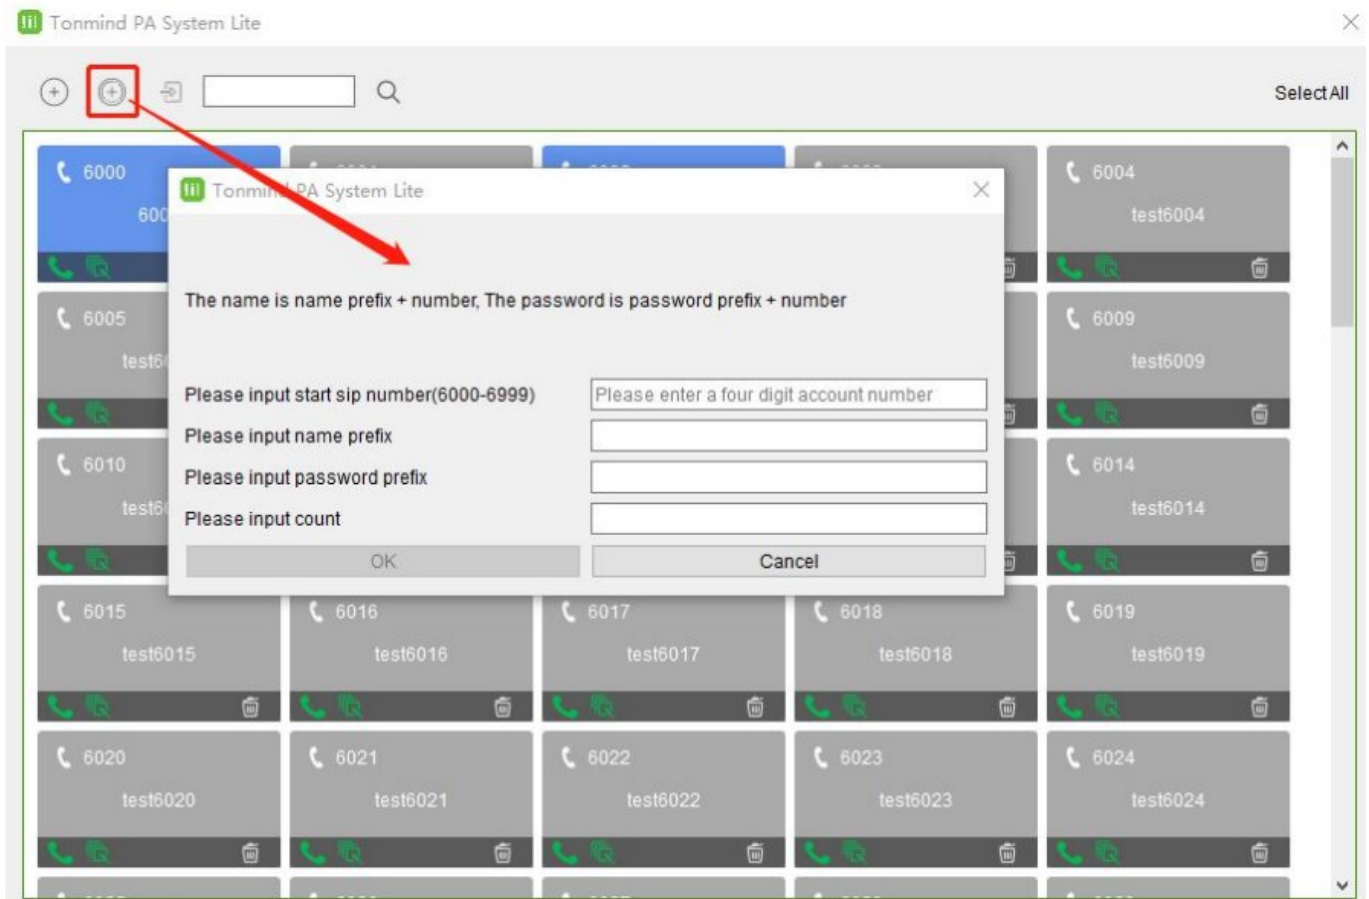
Tonmind PA System Lite

Select All

6000

600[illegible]

6004

test6004

6005

test6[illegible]

6009

test6009

6010

test6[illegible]

6014

test6014

Tonmind PA System Lite

The name is name prefix + number, The password is password prefix + number

Please input start sip number(6000-6999)

Please enter a four digit account number

Please input name prefix

Please input password prefix

Please input count

OK

Cancel

6015

test6015

6016

test6016

6017

test6017

6018

test6018

6019

test6019

6020

test6020

6021

test6021

6022

test6022

6023

test6023

6024

test6024